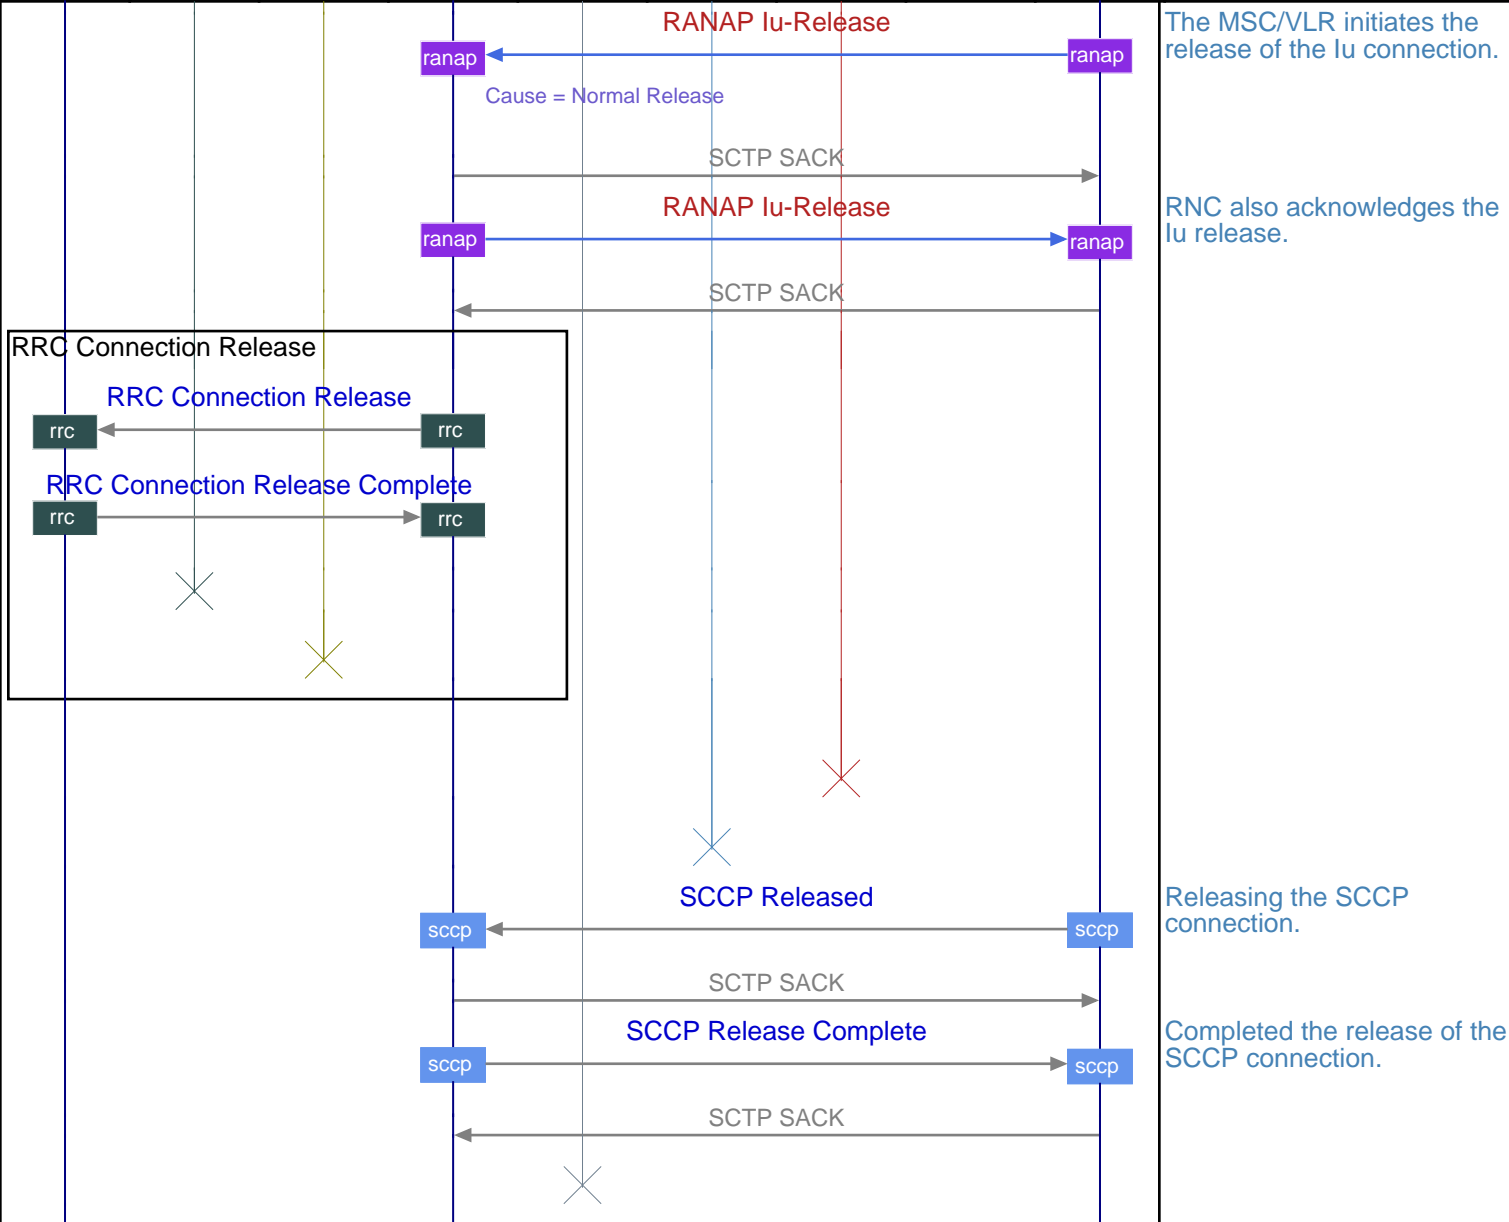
RANAP Iu-Release

ranap

ranap

Cause = Normal Release

The MSC/VLR initiates the release of the Iu connection.

SCTP SACK

RANAP Iu-Release

ranap

ranap

RNC also acknowledges the Iu release.

SCTP SACK

RRC Connection Release

RRC Connection Release

rrc

rrc

RRC Connection Release Complete

rrc

rrc

SCCP Released

sccp

sccp

Releasing the SCCP connection.

SCTP SACK

SCCP Release Complete

sccp

sccp

Completed the release of the SCCP connection.

SCTP SACK